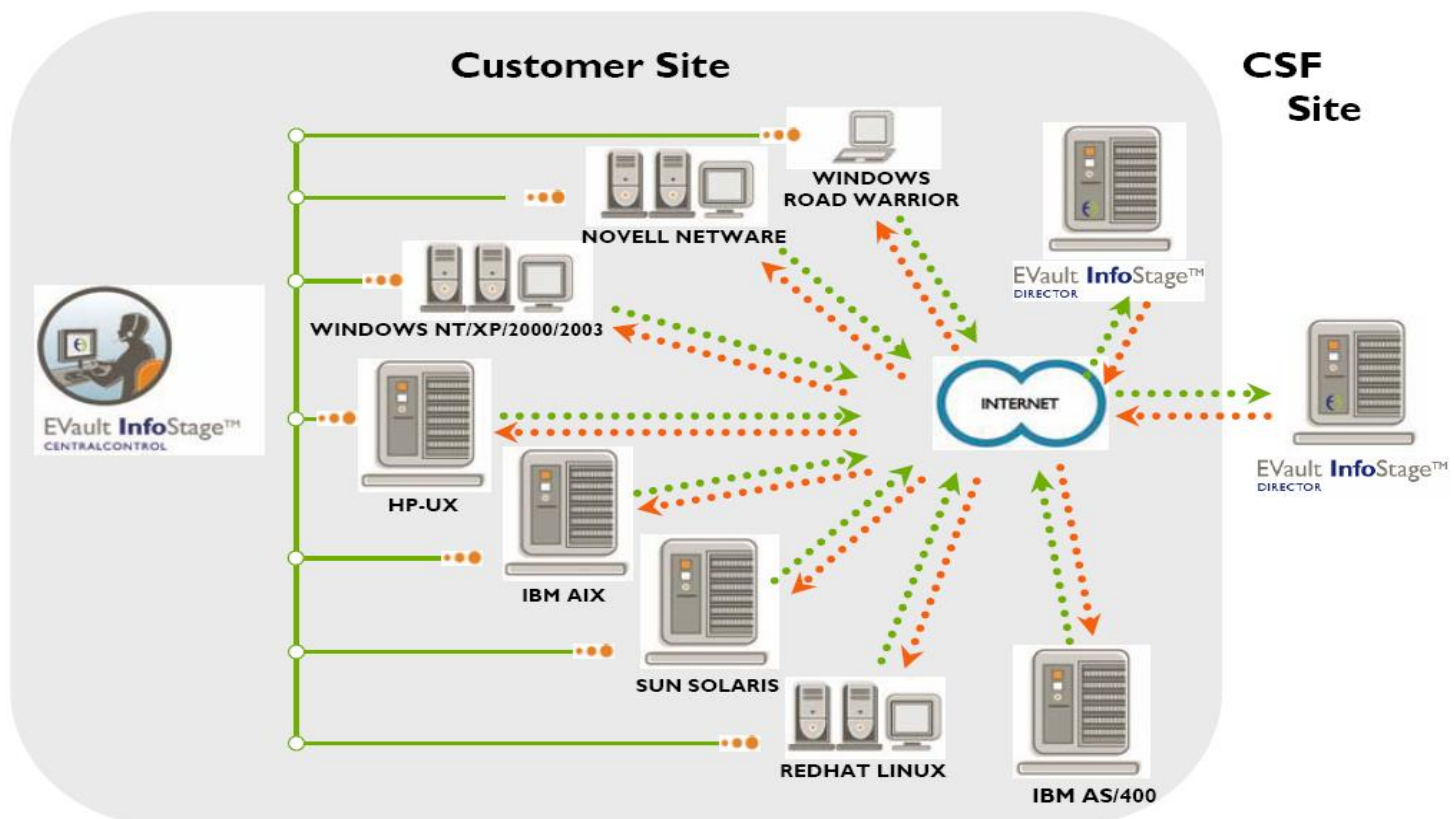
Customer Site

CSF Site

WINDOWS ROAD WARRIOR

NOVELL NETWARE

WINDOWS NT/XP/2000/2003

EVault InfoStage™ CENTRALCONTROL

HP-UX

IBM AIX

SUN SOLARIS

REDHAT LINUX

INTERNET

EVault InfoStage™ DIRECTOR

EVault InfoStage™ DIRECTOR

IBM AS/400